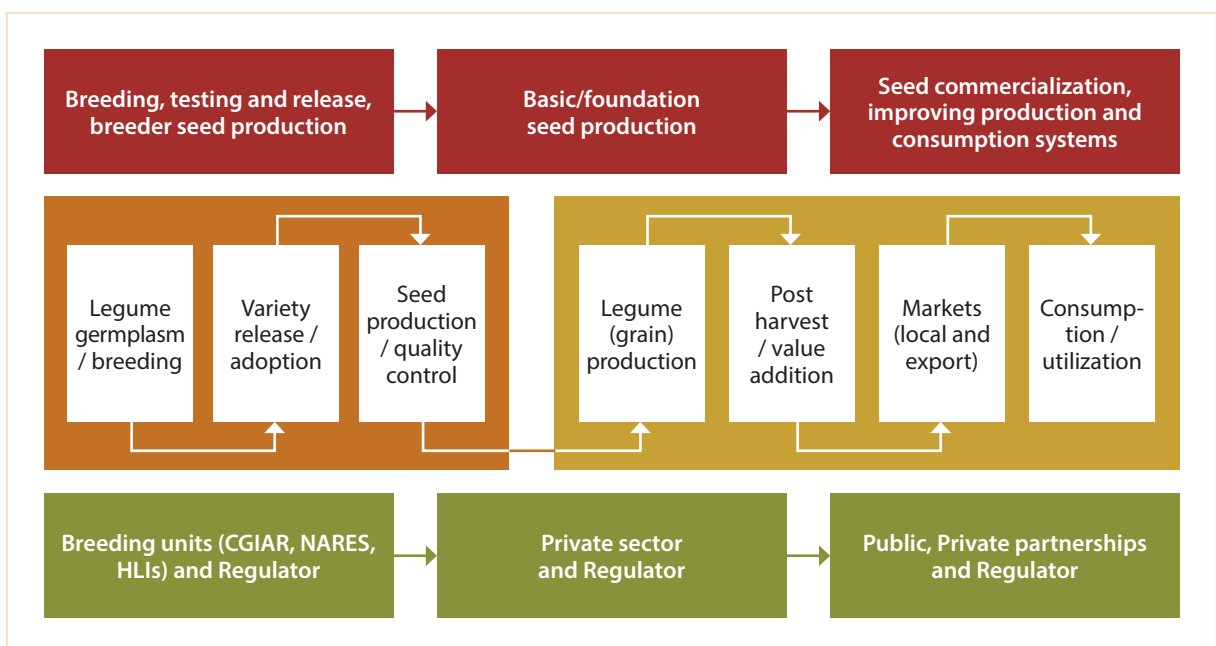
Breeding, testing and release, breeder seed production

Basic/foundation seed production

Seed commercialization, improving production and consumption systems

Legume germplasm / breeding

Variety release / adoption

Seed production / quality control

Legume (grain) production

Post harvest / value addition

Markets (local and export)

Consumption / utilization

Breeding units (CGIAR, NARES, HLIs) and Regulator

Private sector and Regulator

Public, Private partnerships and Regulator